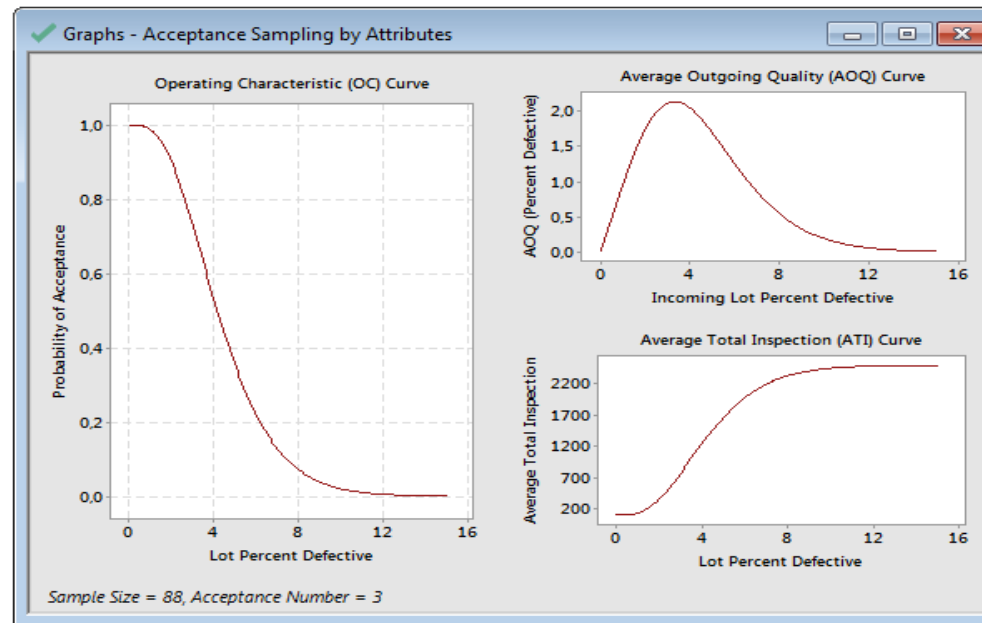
Graphs - Acceptance Sampling by Attributes

Operating Characteristic (OC) Curve

Probability of Acceptance

1,0
0,8
0,6
0,4
0,2
0,0

0 4 8 12 16

Lot Percent Defective

Average Outgoing Quality (AOQ) Curve

AOQ (Percent Defective)

2,0
1,5
1,0
0,5
0,0

0 4 8 12 16

Incoming Lot Percent Defective

Average Total Inspection (ATI) Curve

Average Total Inspection

2200
1700
1200
700
200

0 4 8 12 16

Lot Percent Defective

Sample Size = 88, Acceptance Number = 3